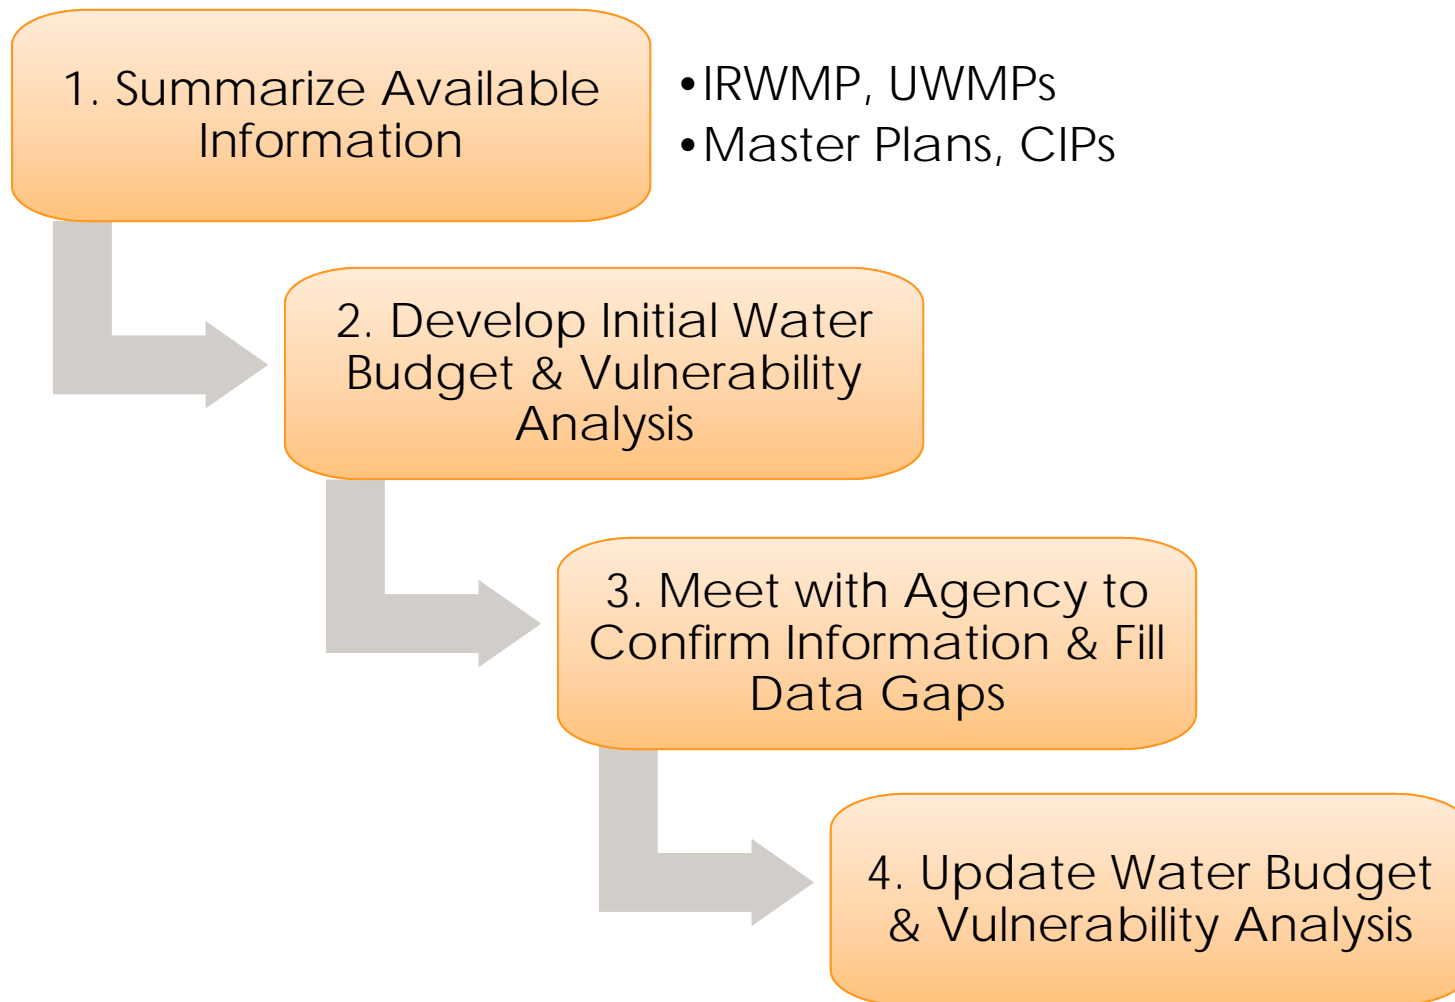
1. Summarize Available Information

• IRWMP, UWMPs
• Master Plans, CIPs

2. Develop Initial Water Budget & Vulnerability Analysis

3. Meet with Agency to Confirm Information & Fill Data Gaps

4. Update Water Budget & Vulnerability Analysis